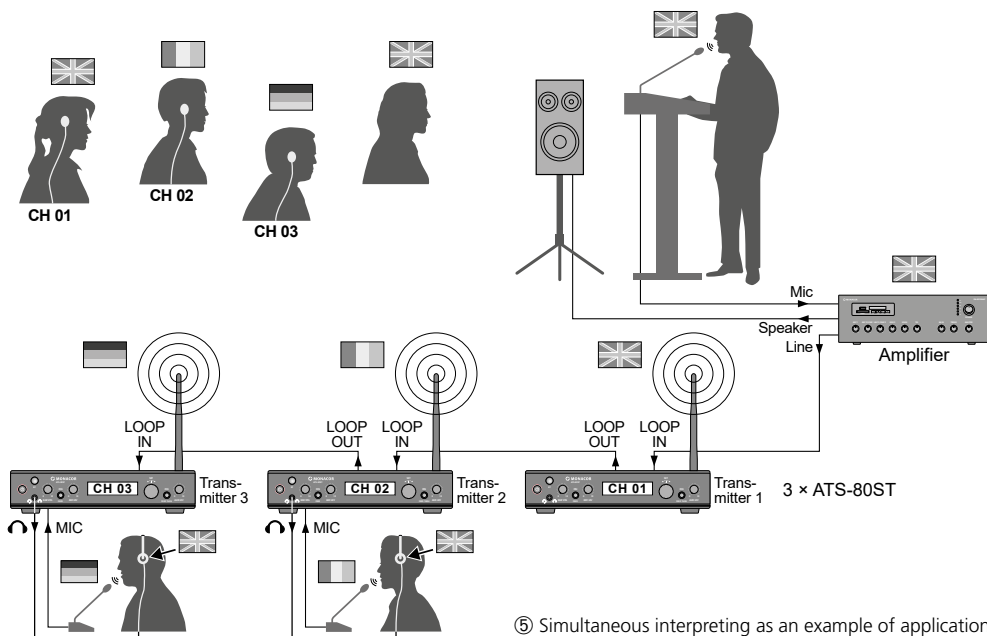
CH 01
CH 02
CH 03
Mic
Speaker
Line
Amplifier
LOOP IN
LOOP OUT
LOOP IN
LOOP OUT
LOOP IN
MONACOR
CH 03
Transmitter 3
MONACOR
CH 02
Transmitter 2
MONACOR
CH 01
Transmitter 1
3 × ATS-80ST
MIC
MIC
⑤ Simultaneous interpreting as an example of application